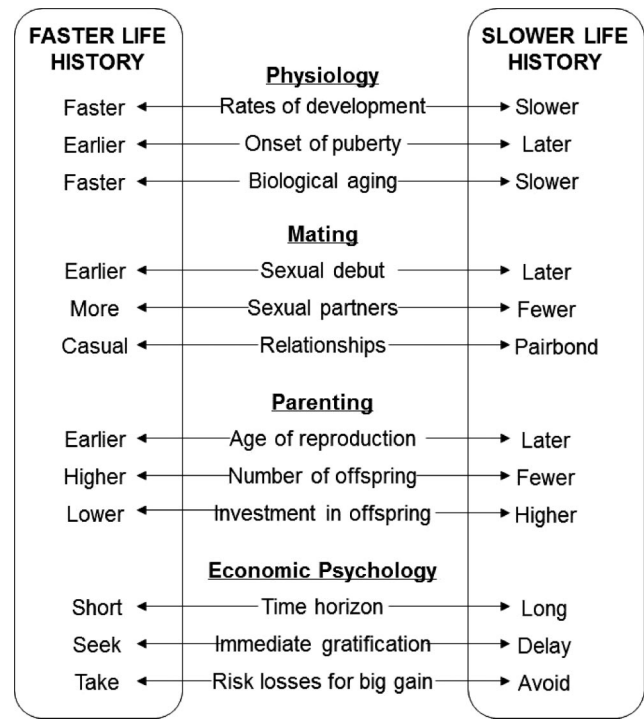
FASTER LIFE HISTORY

SLOWER LIFE HISTORY

Physiology

| FASTER LIFE HISTORY | | SLOWER LIFE HISTORY |
|---|---|---|
| Faster | Rates of development | Slower |
| Earlier | Onset of puberty | Later |
| Faster | Biological aging | Slower |

Mating

| | | |
|---|---|---|
| Earlier | Sexual debut | Later |
| More | Sexual partners | Fewer |
| Casual | Relationships | Pairbond |

Parenting

| | | |
|---|---|---|
| Earlier | Age of reproduction | Later |
| Higher | Number of offspring | Fewer |
| Lower | Investment in offspring | Higher |

Economic Psychology

| | | |
|---|---|---|
| Short | Time horizon | Long |
| Seek | Immediate gratification | Delay |
| Take | Risk losses for big gain | Avoid |